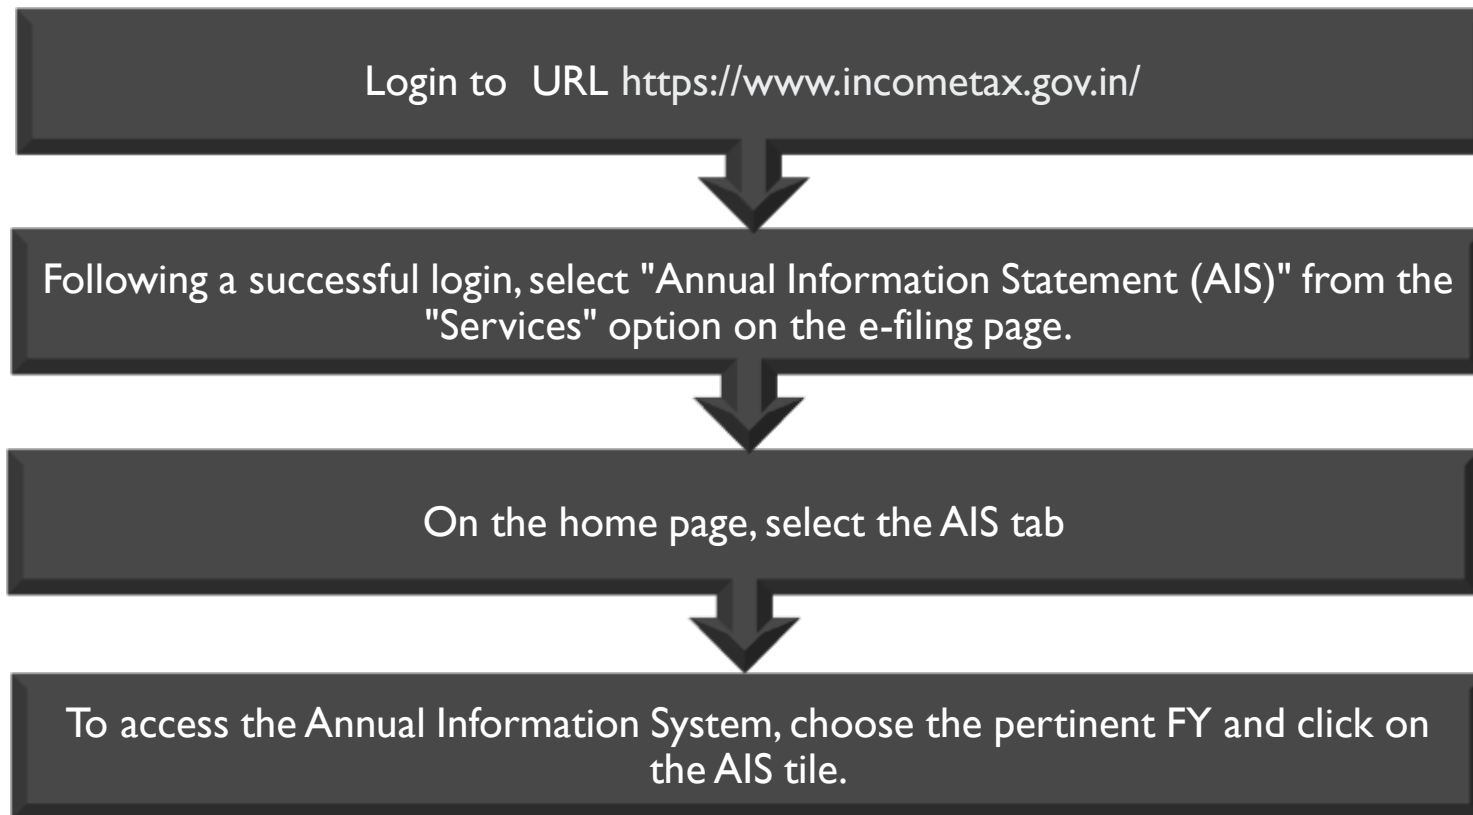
Login to URL https://www.incometax.gov.in/

Following a successful login, select "Annual Information Statement (AIS)" from the "Services" option on the e-filing page.

On the home page, select the AIS tab

To access the Annual Information System, choose the pertinent FY and click on the AIS tile.